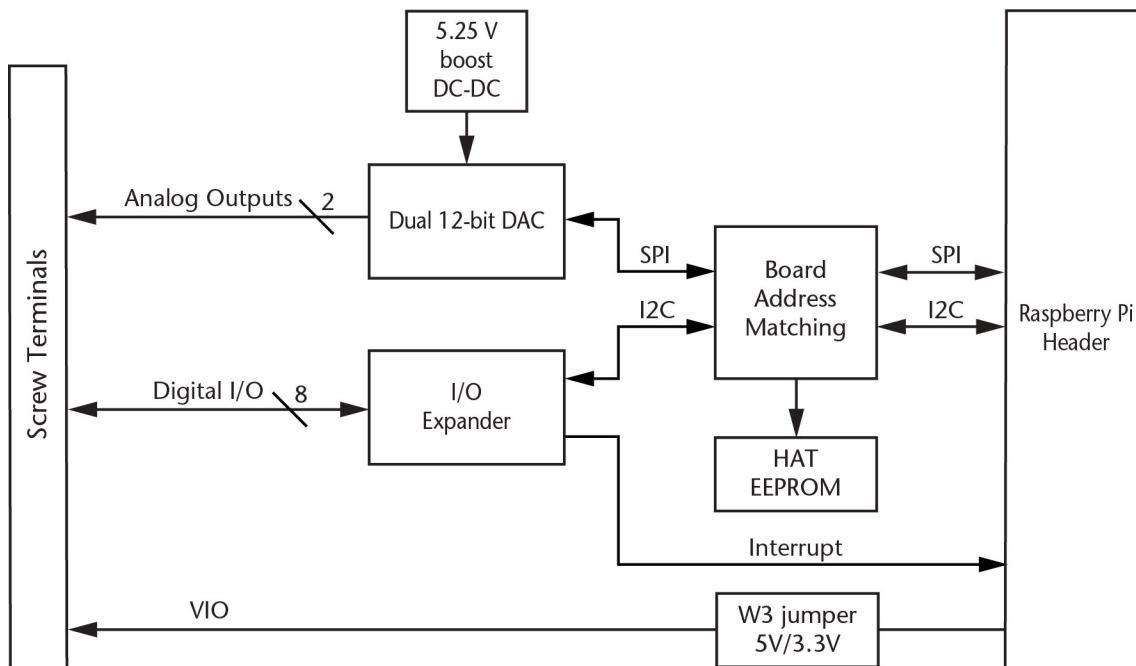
5.25 V
boost
DC-DC

Screw Terminals

Analog Outputs 2

Dual 12-bit DAC

SPI

Board
Address
Matching

SPI

I2C

I2C

Raspberry Pi
Header

Digital I/O 8

I/O
Expander

HAT
EEPROM

Interrupt

VIO

W3 jumper
5V/3.3V